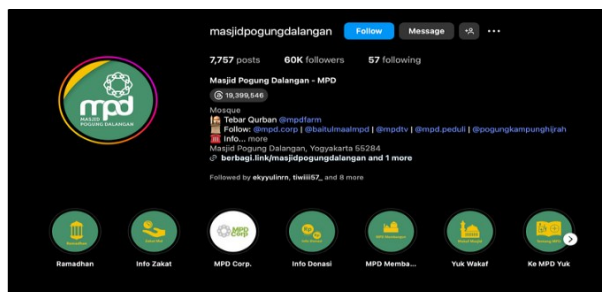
masjidpogungdalangan Follow Message

7,757 posts 60K followers 57 following

Masjid Pogung Dalangan - MPD

19,399,546

Mosque

Tebar Qurban @mpdfarm

Follow: @mpd.corp | @baitulmaalmpd | @mpdtv | @mpd.peduli | @pogungkampunghijrah

Info... more

Masjid Pogung Dalangan, Yogyakarta 55284

berbagi.link/masjidpogungdalangan and 1 more

Followed by ekyyulinrn, tiwiiii57_ and 8 more

mpd MASJID POGUNG DALANGAN

Ramadhan Info Zakat MPD Corp. Info Donasi MPD Memba... Yuk Wakaf Ke MPD Yuk